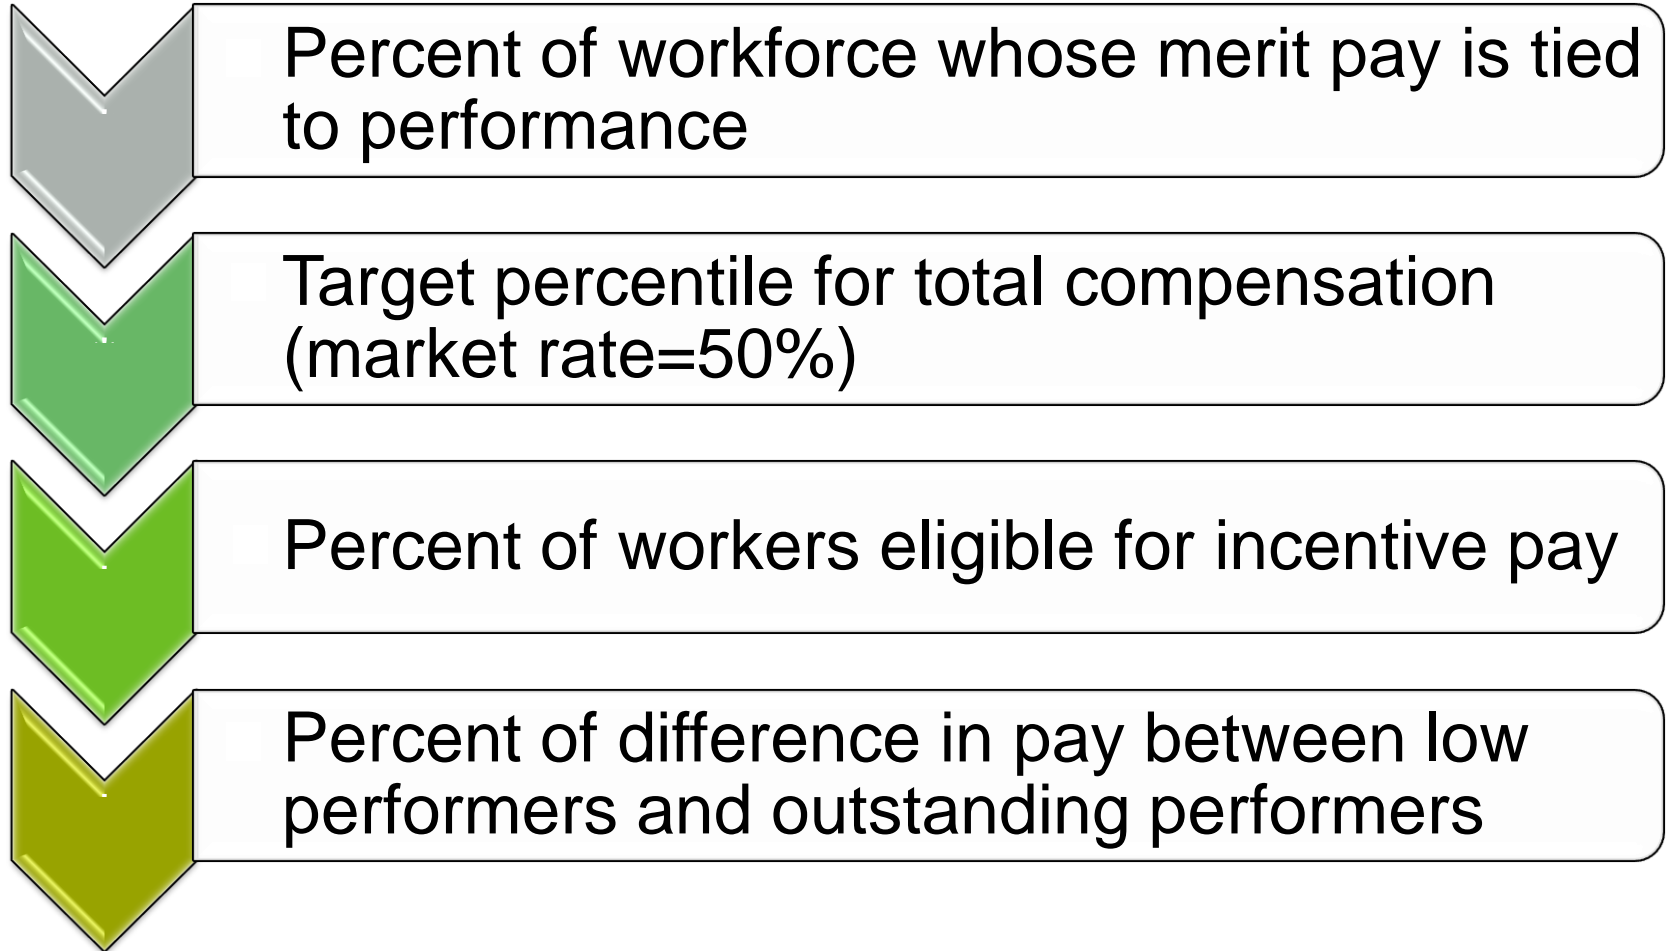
Percent of workforce whose merit pay is tied to performance

Target percentile for total compensation (market rate=50%)

Percent of workers eligible for incentive pay

Percent of difference in pay between low performers and outstanding performers